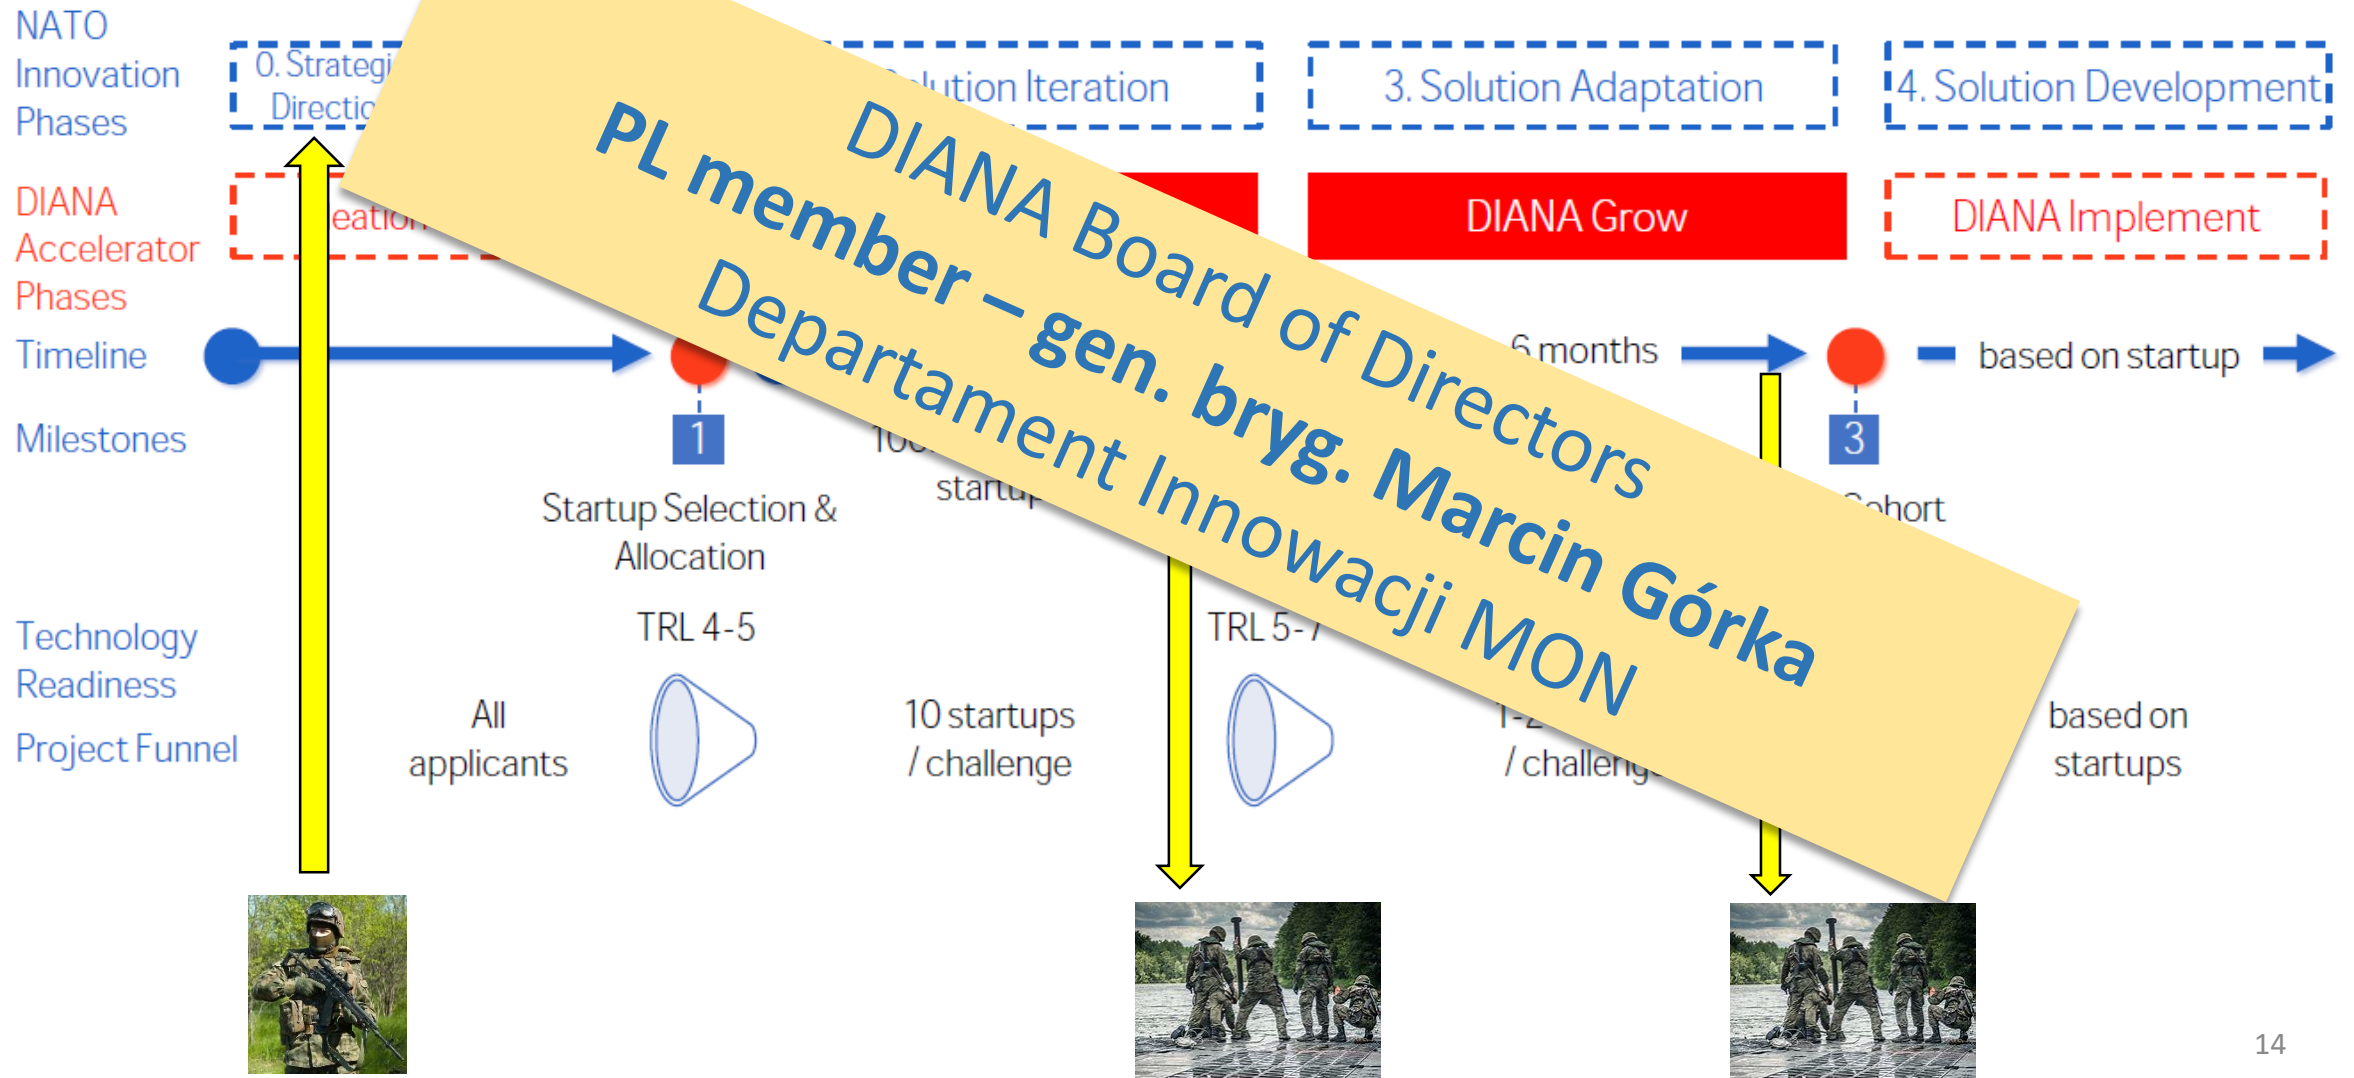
NATO Innovation Phases

0. Strategi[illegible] Directic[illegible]

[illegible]lution Iteration

3. Solution Adaptation

4. Solution Development

DIANA Accelerator Phases

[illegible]eation

DIANA Grow

DIANA Implement

Timeline

6 months

based on startup

Milestones

1

10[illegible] startu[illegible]

3

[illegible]ohort

Startup Selection & Allocation

Technology Readiness

TRL 4-5

TRL 5-7

Project Funnel

All applicants

10 startups / challenge

1-2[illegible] / challeng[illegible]

based on startups

DIANA Board of Directors

PL member – gen. bryg. Marcin Górka

Departament Innowacji MON

14